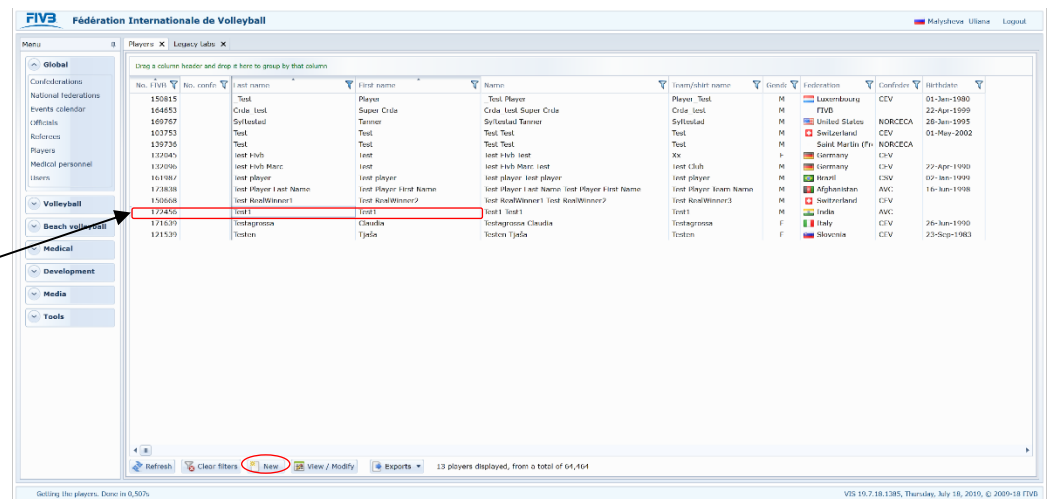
FIVB Fédération Internationale de Volleyball

Malysheva Uliana Logout

Menu

Players ✕ Legacy tabs ✕

Global

Confederations
National federations
Events calendar
Officials
Referees
Players
Medical personnel
Users

Volleyball
Beach volleyball
Medical
Development
Media
Tools

Drag a column header and drop it here to group by that column

| No. FIVB | No. confe | Last name | First name | Name | Team/shirt name | Gende | Federation | Confeder | Birthdate |
|---|---|---|---|---|---|---|---|---|---|
| 150815 | | _Test | Player | _Test Player | Player_Test | M | Luxembourg | CEV | 01-Jan-1980 |
| 164653 | | Crda_test | Super Crda | Crda_test Super Crda | Crda_test | M | FIVB | | 22-Apr-1999 |
| 169767 | | Syltestad | Tanner | Syltestad Tanner | Syltestad | M | United States | NORCECA | 28-Jan-1995 |
| 103753 | | Test | Test | Test Test | Test | M | Switzerland | CEV | 01-May-2002 |
| 139736 | | Test | Test | Test Test | Test | M | Saint Martin (Fr | NORCECA | |
| 132045 | | Test Fivb | Test | Test Fivb Test | Xx | F | Germany | CEV | |
| 132096 | | Test Fivb Marc | Test | Test Fivb Marc Test | Test Club | M | Germany | CEV | 22-Apr-1990 |
| 161987 | | Test player | Test player | Test player Test player | Test player | M | Brazil | CSV | 02-Jan-1999 |
| 173838 | | Test Player Last Name | Test Player First Name | Test Player Last Name Test Player First Name | Test Player Team Name | M | Afghanistan | AVC | 16-Jun-1998 |
| 150668 | | Test RealWinner1 | Test RealWinner2 | Test RealWinner1 Test RealWinner2 | Test RealWinner3 | M | Switzerland | CEV | |
| 177456 | | Test1 | Test1 | Test1 Test1 | Test1 | M | India | AVC | |
| 171639 | | Testagrossa | Claudia | Testagrossa Claudia | Testagrossa | F | Italy | CEV | 26-Jun-1990 |
| 121530 | | Testen | Tjaša | Testen Tjaša | Testen | F | Slovenia | CEV | 23-Sep-1983 |

Refresh Clear filters New View / Modify Exports 13 players displayed, from a total of 64,464

Getting the players. Done in 0,507s

VIS 19.7.18.1385, Thursday, July 18, 2019, © 2009-18 FIVB